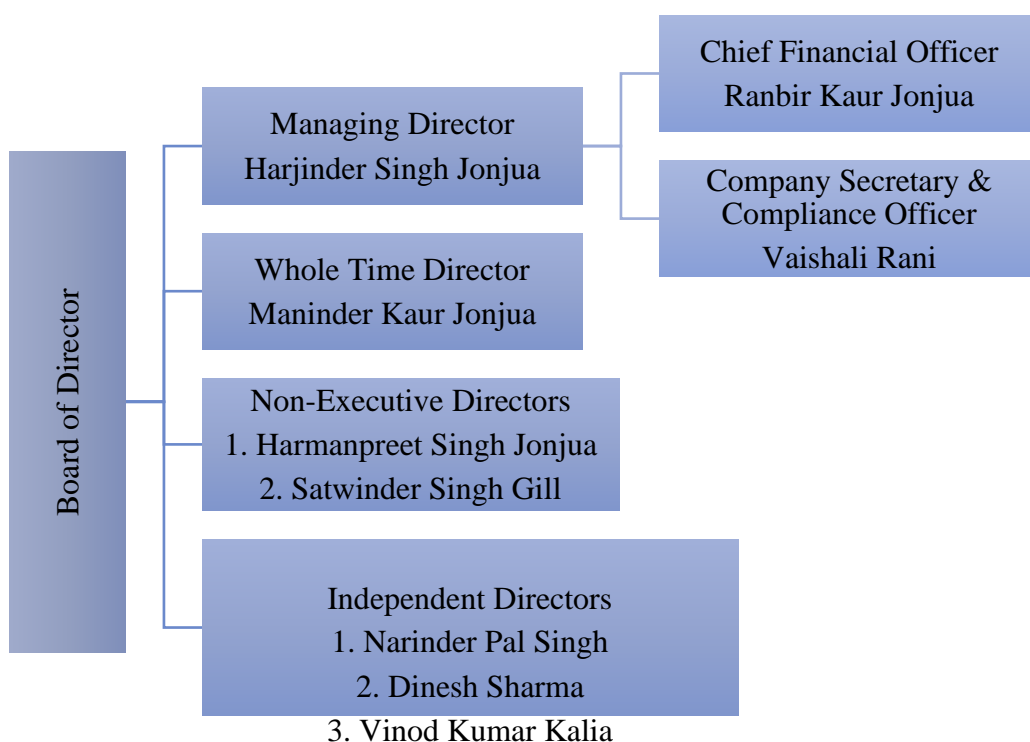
Board of Director

Managing Director
Harjinder Singh Jonjua

Chief Financial Officer
Ranbir Kaur Jonjua

Company Secretary & Compliance Officer
Vaishali Rani

Whole Time Director
Maninder Kaur Jonjua

Non-Executive Directors
1. Harmanpreet Singh Jonjua
2. Satwinder Singh Gill

Independent Directors
1. Narinder Pal Singh
2. Dinesh Sharma
3. Vinod Kumar Kalia